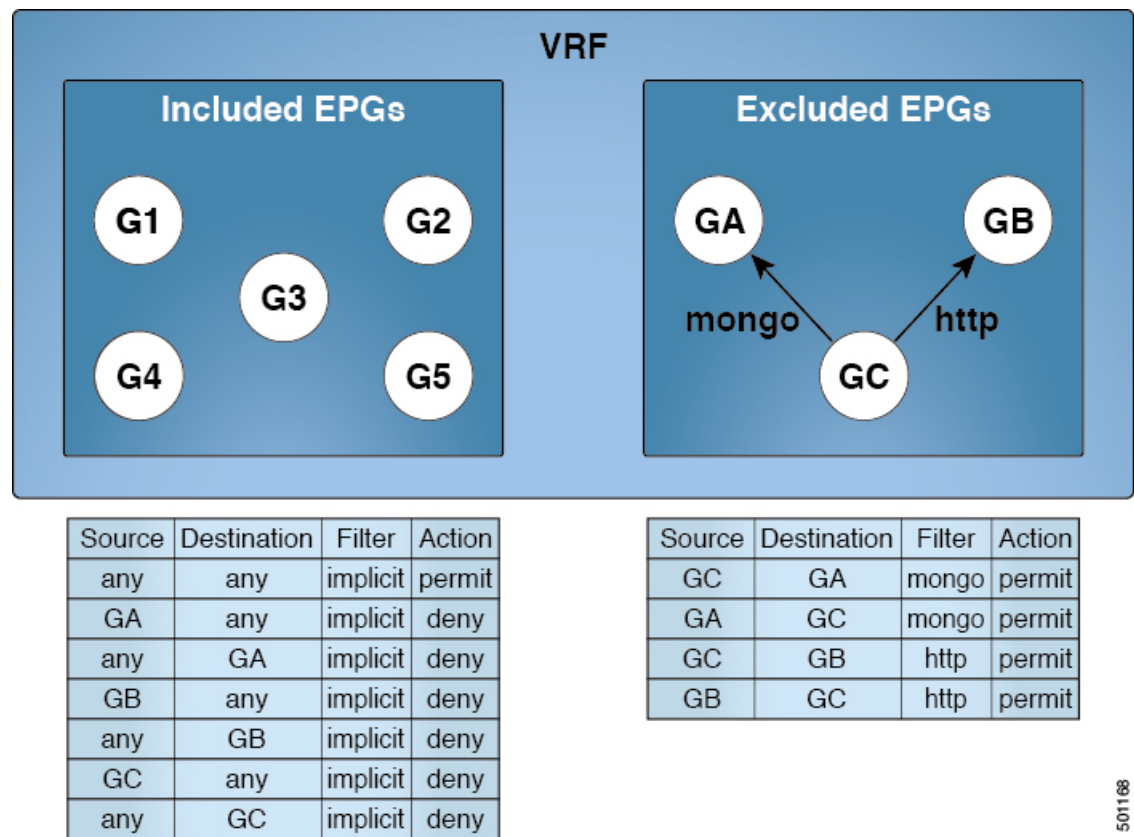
VRF

Included EPGs

G1
G2
G3
G4
G5

Excluded EPGs

GA
GB
mongo
http
GC

| Source | Destination | Filter | Action |
|---|---|---|---|
| any | any | implicit | permit |
| GA | any | implicit | deny |
| any | GA | implicit | deny |
| GB | any | implicit | deny |
| any | GB | implicit | deny |
| GC | any | implicit | deny |
| any | GC | implicit | deny |

| Source | Destination | Filter | Action |
|---|---|---|---|
| GC | GA | mongo | permit |
| GA | GC | mongo | permit |
| GC | GB | http | permit |
| GB | GC | http | permit |

501168